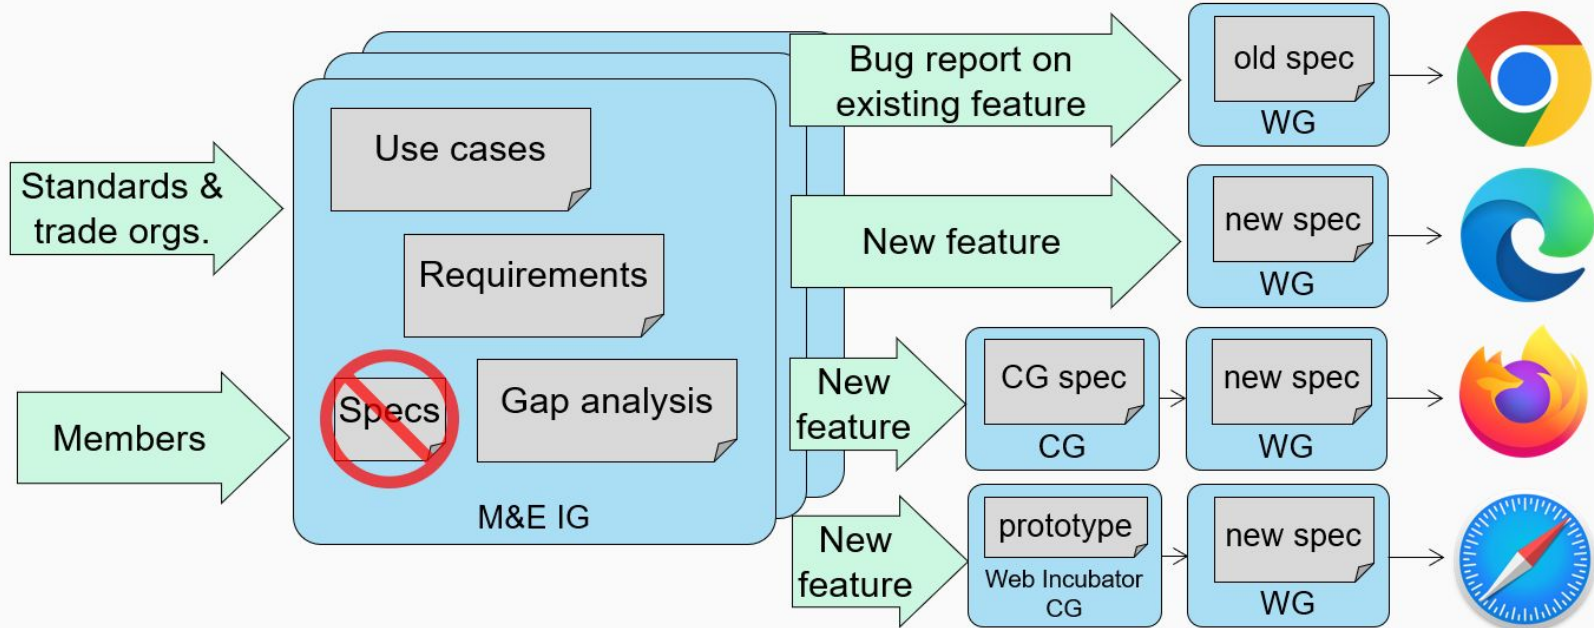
Standards & trade orgs.

Members

Use cases

Requirements

Specs

Gap analysis

M&E IG

Bug report on existing feature

old spec

WG

New feature

new spec

WG

New feature

CG spec

CG

new spec

WG

New feature

prototype

Web Incubator CG

new spec

WG